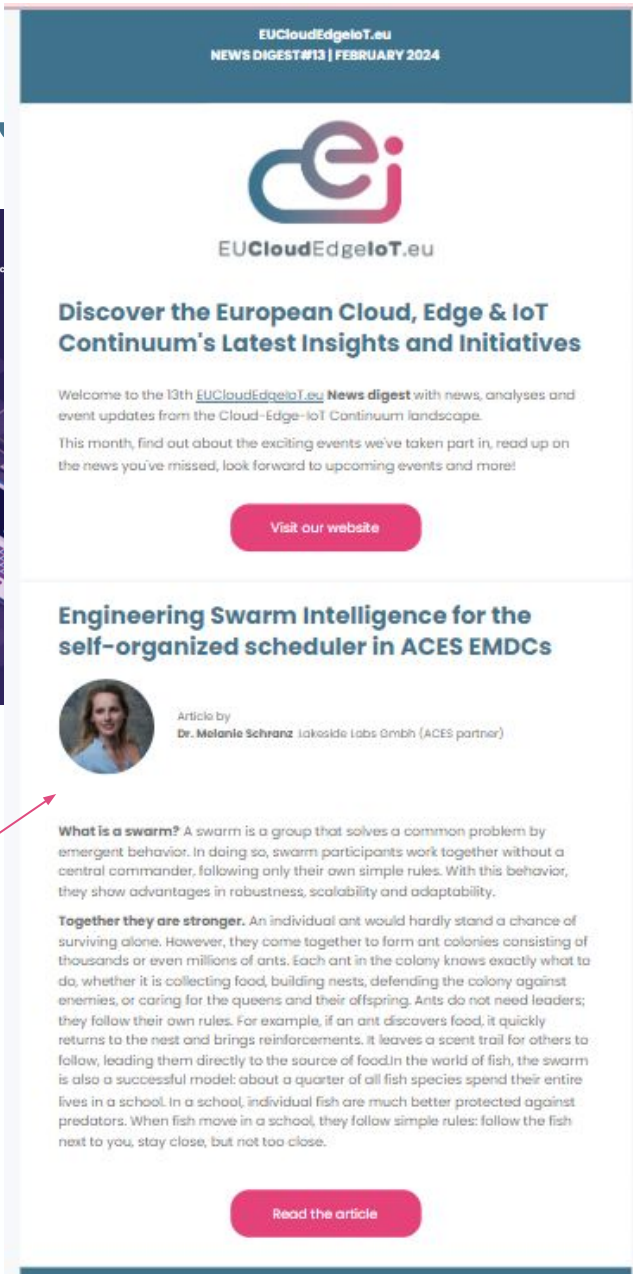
EUCloudEdgeIoT.eu
NEWS DIGEST#13 | FEBRUARY 2024

cei

EUCloudEdgeIoT.eu

Discover the European Cloud, Edge & IoT Continuum's Latest Insights and Initiatives

Welcome to the 13th EUCloudEdgeIoT.eu News digest with news, analyses and event updates from the Cloud-Edge-IoT Continuum landscape.

This month, find out about the exciting events we've taken part in, read up on the news you've missed, look forward to upcoming events and more!

Visit our website

Engineering Swarm Intelligence for the self-organized scheduler in ACES EMDCs

Article by
Dr. Melanie Schranz Lakeside Labs Gmbh (ACES partner)

What is a swarm? A swarm is a group that solves a common problem by emergent behavior. In doing so, swarm participants work together without a central commander, following only their own simple rules. With this behavior, they show advantages in robustness, scalability and adaptability.

Together they are stronger. An individual ant would hardly stand a chance of surviving alone. However, they come together to form ant colonies consisting of thousands or even millions of ants. Each ant in the colony knows exactly what to do, whether it is collecting food, building nests, defending the colony against enemies, or caring for the queens and their offspring. Ants do not need leaders; they follow their own rules. For example, if an ant discovers food, it quickly returns to the nest and brings reinforcements. It leaves a scent trail for others to follow, leading them directly to the source of food.In the world of fish, the swarm is also a successful model: about a quarter of all fish species spend their entire lives in a school. In a school, individual fish are much better protected against predators. When fish move in a school, they follow simple rules: follow the fish next to you, stay close, but not too close.

Read the article